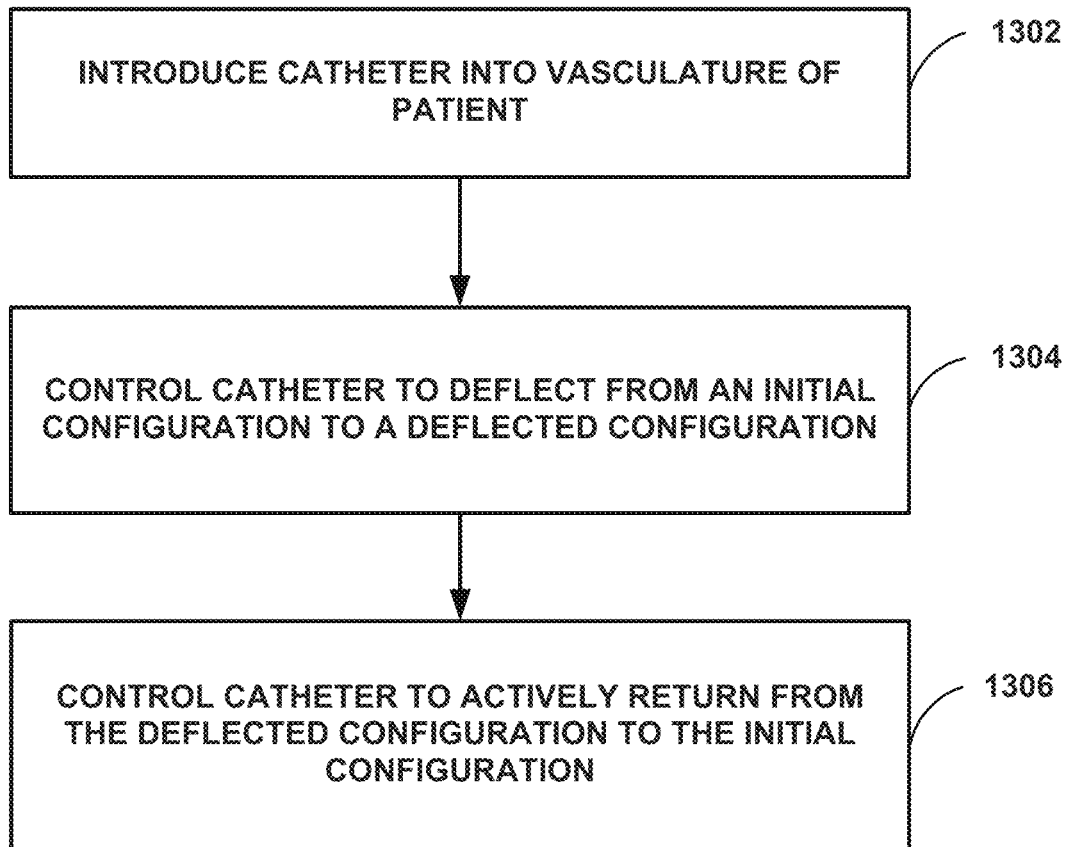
INTRODUCE CATHETER INTO VASCULATURE OF PATIENT

1302

CONTROL CATHETER TO DEFLECT FROM AN INITIAL CONFIGURATION TO A DEFLECTED CONFIGURATION

1304

CONTROL CATHETER TO ACTIVELY RETURN FROM THE DEFLECTED CONFIGURATION TO THE INITIAL CONFIGURATION

1306